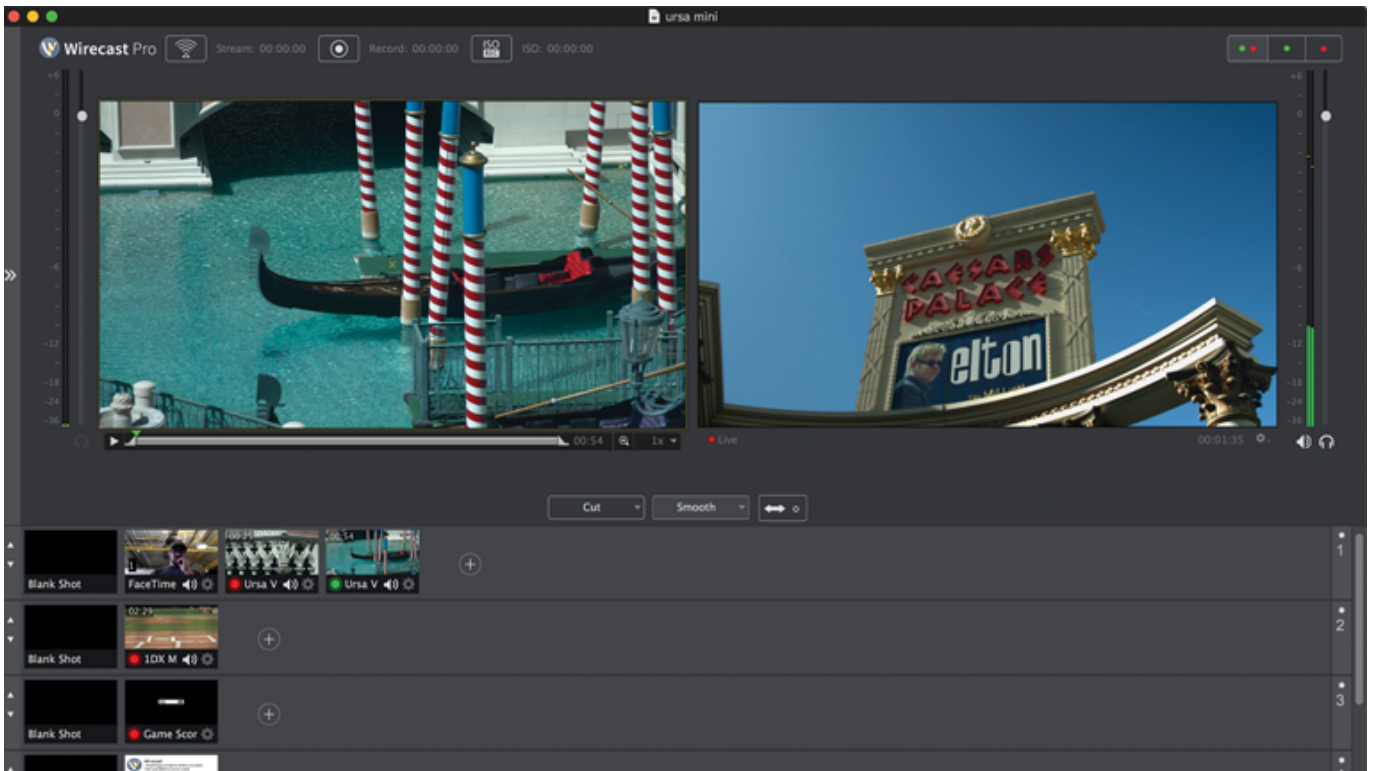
ursa mini

Wirecast Pro
Stream: 00:00:00
Record: 00:00:00
ISO: 00:00:00

+6
0
-6
-12
-18
-24
-36

CAESARS PALACE
elton

00:54
1x
Live
00:01:35

Cut
Smooth

Blank Shot
FaceTime
Ursa V
Ursa V
1

02:29
Blank Shot
1DX M
2

Blank Shot
Game Scor
3